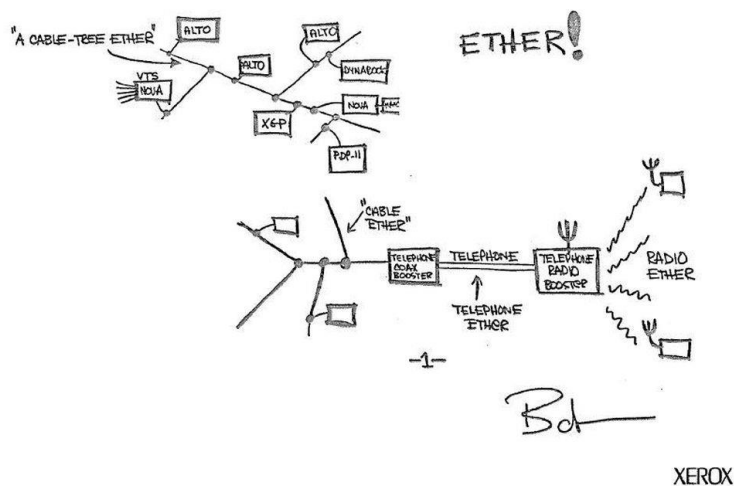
"A CABLE-TREE ETHER"

ALTO

ALTO

ALTO

DYNABOOK

VTS

NOVA

NOVA

MAC

XGP

PDP-11

ETHER!

"CABLE ETHER"

TELEPHONE COAX BOOSTER

TELEPHONE

TELEPHONE RADIO BOOSTER

RADIO ETHER

TELEPHONE ETHER

-1-

Bob

XEROX